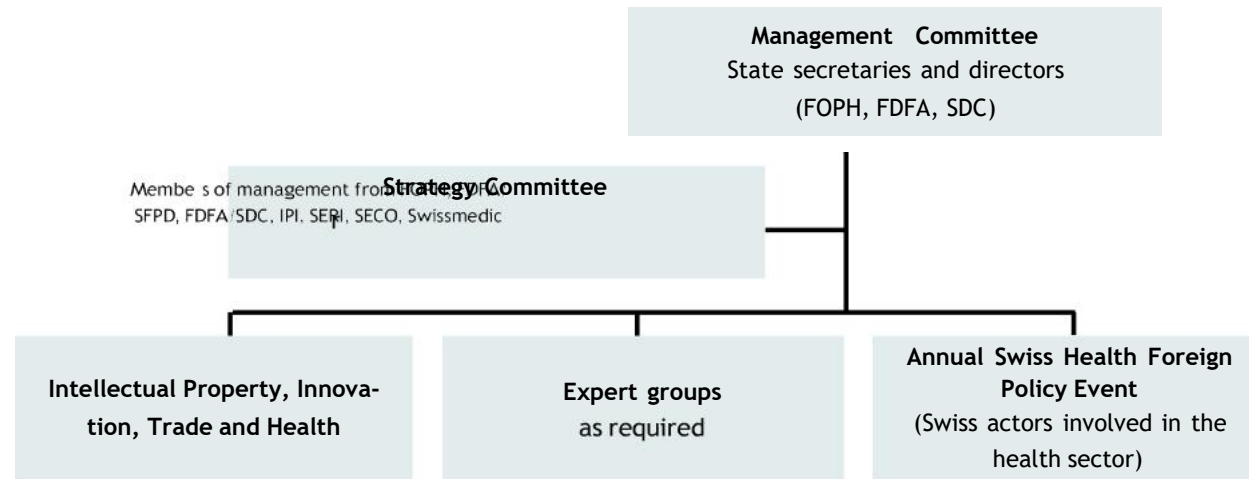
Management Committee
State secretaries and directors
(FOPH, FDFA, SDC)

Strategy Committee
Membe s of management fro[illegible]
SFPD, FDFA/SDC, IPI, SERI, SECO, Swissmedic

Intellectual Property, Innovation, Trade and Health

Expert groups
as required

Annual Swiss Health Foreign Policy Event
(Swiss actors involved in the health sector)